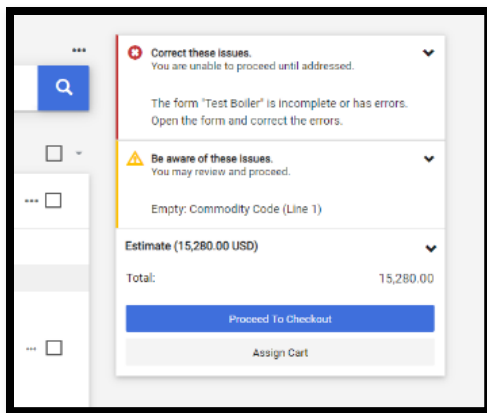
Correct these issues.
You are unable to proceed until addressed.

The form "Test Boiler" is incomplete or has errors. Open the form and correct the errors.

Be aware of these issues.
You may review and proceed.

Empty: Commodity Code (Line 1)

Estimate (15,280.00 USD)

Total: 15,280.00

Proceed To Checkout

Assign Cart